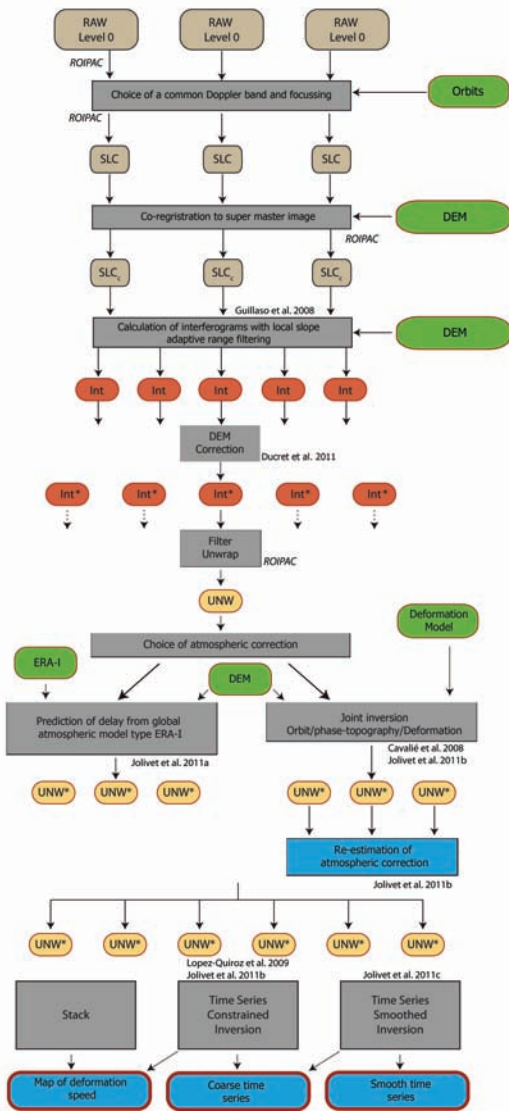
RAW Level 0

RAW Level 0

RAW Level 0

ROIPAC

Choice of a common Doppler band and focussing

Orbits

ROIPAC

SLC

SLC

SLC

Co-registration to super master image

DEM

ROIPAC

SLC$_c$

SLC$_c$

SLC$_c$

Guillaso et al. 2008

Calculation of interferograms with local slope adaptive range filtering

DEM

Int

Int

Int

Int

Int

DEM Correction

Ducret et al. 2011

Int*

Int*

Int*

Int*

Int*

Filter Unwrap

ROIPAC

UNW

Deformation Model

Choice of atmospheric correction

ERA-I

DEM

Prediction of delay from global atmospheric model type ERA-I

Joint inversion Orbit/phase-topography/Deformation

Jolivet et al. 2011a

Cavalié et al. 2008
Jolivet et al. 2011b

UNW*

UNW*

UNW*

UNW*

UNW*

UNW*

Re-estimation of atmospheric correction

Jolivet et al. 2011b

UNW*

UNW*

UNW*

UNW*

UNW*

UNW*

Lopez-Quiroz et al. 2009
Jolivet et al. 2011b

Jolivet et al. 2011c

Stack

Time Series Constrained Inversion

Time Series Smoothed Inversion

Map of deformation speed

Coarse time series

Smooth time series